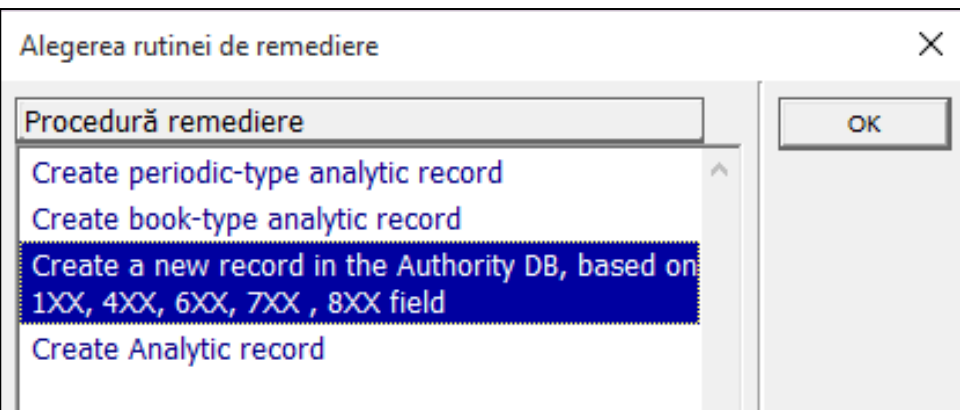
Alegerea rutinei de remediere

×

Procedură remediere

OK

Create periodic-type analytic record
Create book-type analytic record
Create a new record in the Authority DB, based on 1XX, 4XX, 6XX, 7XX , 8XX field
Create Analytic record